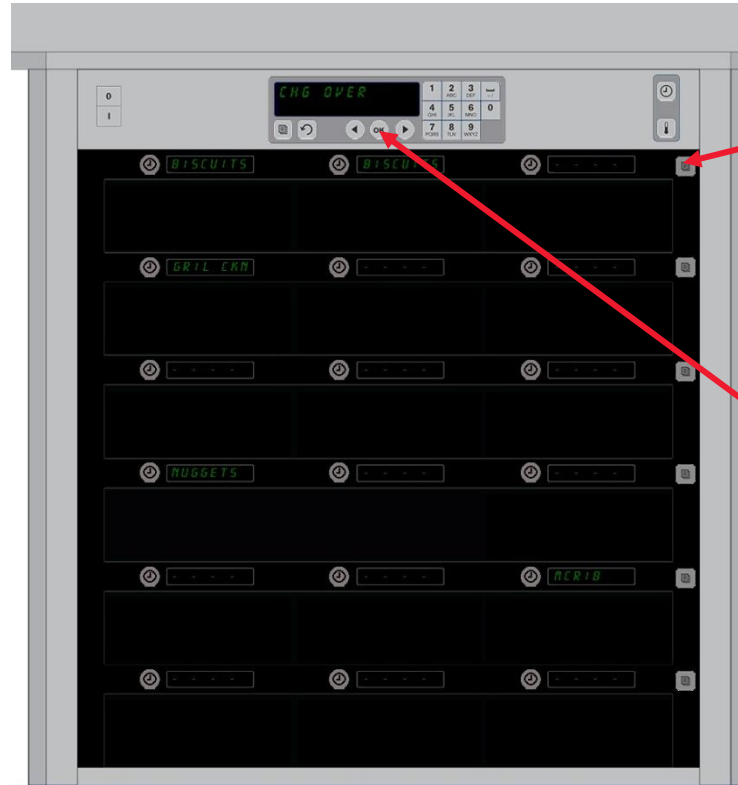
0
I

CHG OVER

1
2 ABC
3 DEF
4 GHI
5 JKL
6 MNO
0
7 PQRS
8 TUV
9 WXYZ

OK

BISCUITS
BISCUITS
- - - -

GRIL CKN
- - - -
- - - -

- - - -
- - - -
- - - -

NUGGETS
- - - -
- - - -

- - - -
- - - -
MCRIB

- - - -
- - - -
- - - -